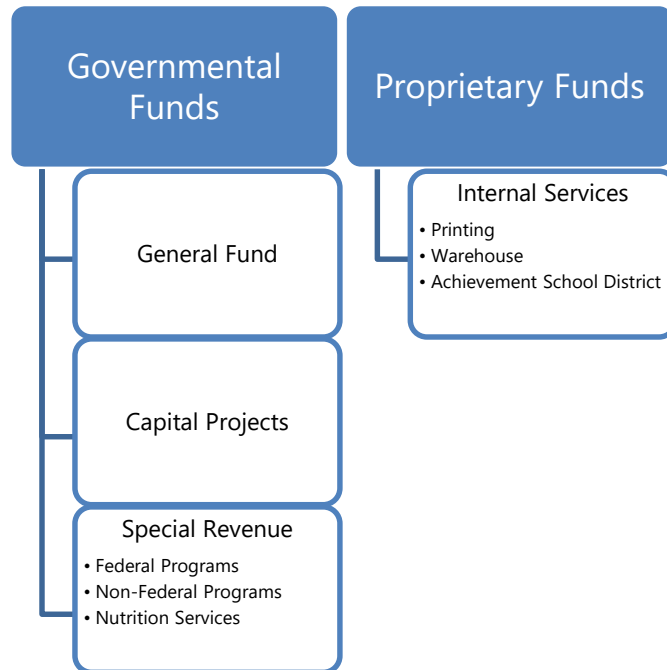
Governmental Funds

General Fund

Capital Projects

Special Revenue
• Federal Programs
• Non-Federal Programs
• Nutrition Services

Proprietary Funds

Internal Services
• Printing
• Warehouse
• Achievement School District